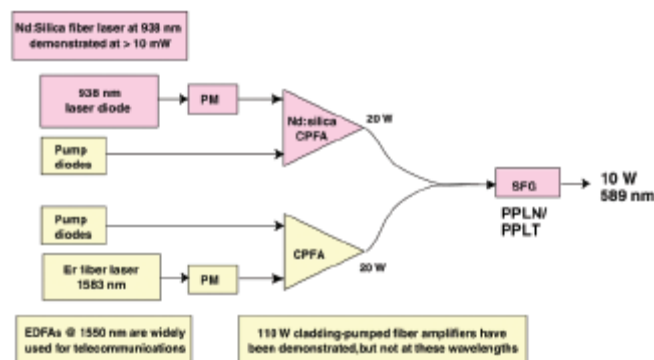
Nd:Silica fiber laser at 938 nm demonstrated at > 10 mW

938 nm laser diode

PM

Nd:silica CPFA

20 W

Pump diodes

SFG

10 W 589 nm

PPLN/ PPLT

Pump diodes

CPFA

20 W

Er fiber laser 1583 nm

PM

EDFAs @ 1550 nm are widely used for telecommunications

110 W cladding-pumped fiber amplifiers have been demonstrated, but not at these wavelengths